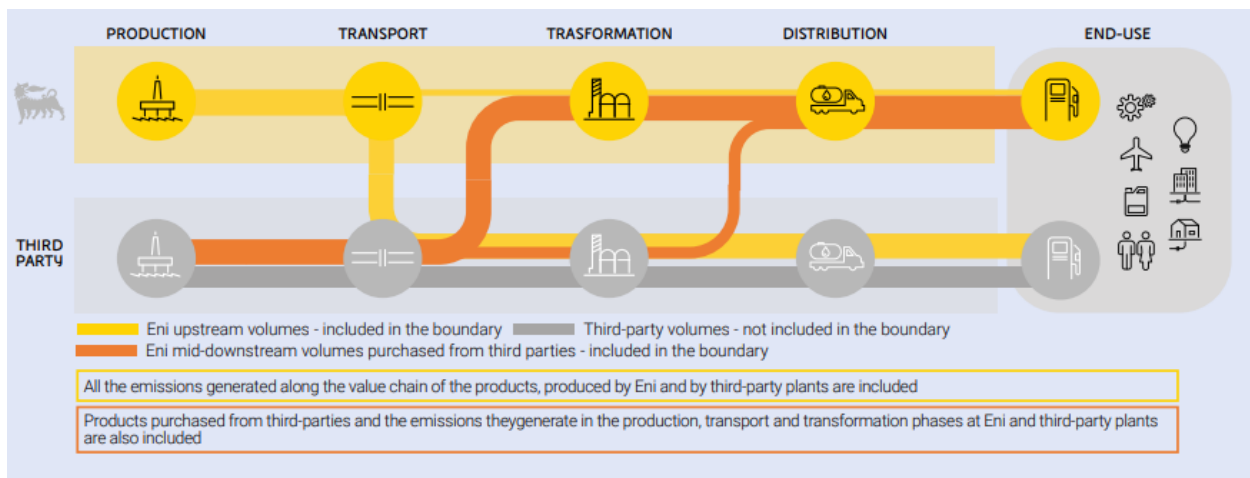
PRODUCTION
TRANSPORT
TRASFORMATION
DISTRIBUTION
END-USE

THIRD PARTY

Eni upstream volumes - included in the boundary
Third-party volumes - not included in the boundary
Eni mid-downstream volumes purchased from third parties - included in the boundary

All the emissions generated along the value chain of the products, produced by Eni and by third-party plants are included

Products purchased from third-parties and the emissions theygenerate in the production, transport and transformation phases at Eni and third-party plants are also included